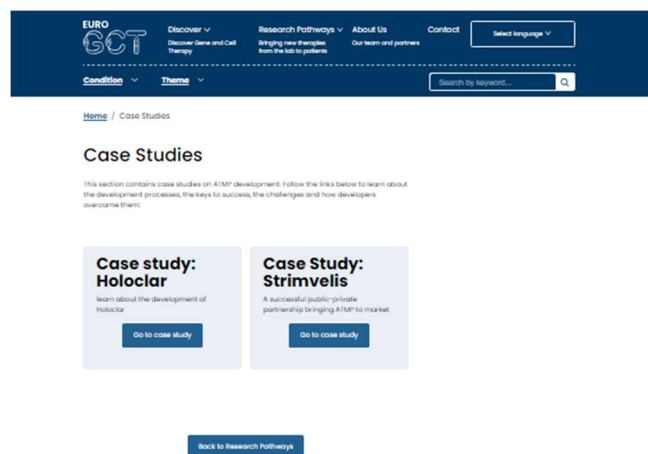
EURO GCT

Discover
Discover Gene and Cell Therapy

Research Pathways
Bringing new therapies from the lab to patients

About Us
Our team and partners

Contact

Select language

Condition

Theme

Search by keyword...

Home / Case Studies

Case Studies

This section contains case studies on ATMP development. Follow the links below to learn about the development processes, the keys to success, the challenges and how developers overcame them:

Case study: Holoclar

learn about the development of Holoclar

Go to case study

Case Study: Strimvelis

A successful public-private partnership bringing ATMP to market

Go to case study

Back to Research Pathways